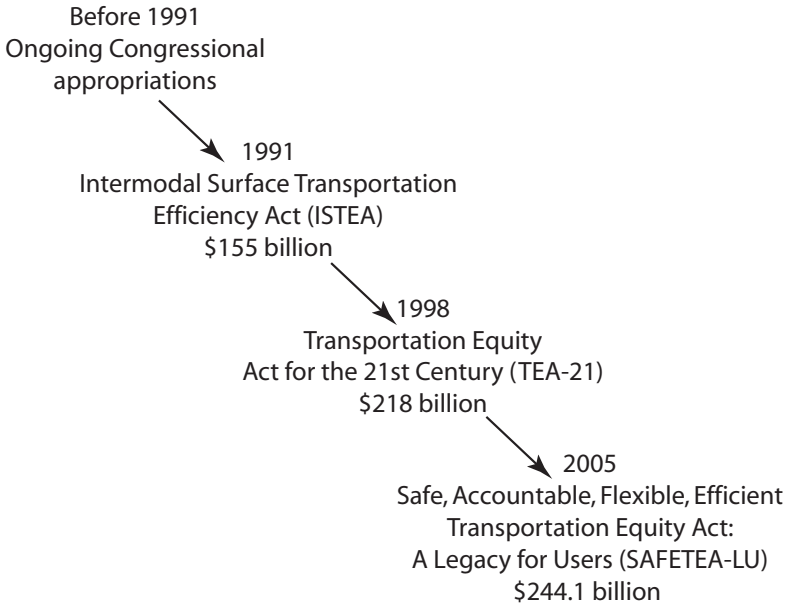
Before 1991
Ongoing Congressional appropriations

1991
Intermodal Surface Transportation Efficiency Act (ISTEA)
\$155 billion

1998
Transportation Equity Act for the 21st Century (TEA-21)
\$218 billion

2005
Safe, Accountable, Flexible, Efficient Transportation Equity Act: A Legacy for Users (SAFETEA-LU)
\$244.1 billion